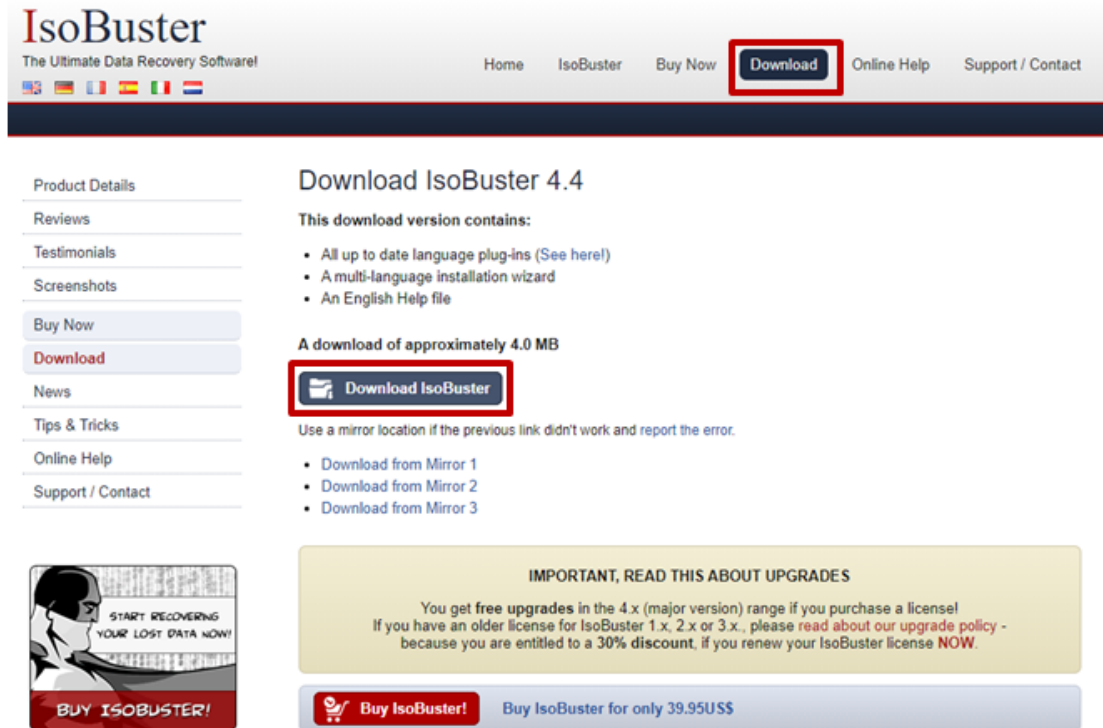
IsoBuster
The Ultimate Data Recovery Software!

Home IsoBuster Buy Now Download Online Help Support / Contact

Product Details
Reviews
Testimonials
Screenshots
Buy Now
Download
News
Tips & Tricks
Online Help
Support / Contact

START RECOVERING YOUR LOST DATA NOW!
BUY ISOBUSTER!

Download IsoBuster 4.4

This download version contains:

- All up to date language plug-ins (See here!)
- A multi-language installation wizard
- An English Help file

A download of approximately 4.0 MB

Download IsoBuster

Use a mirror location if the previous link didn't work and report the error.

- Download from Mirror 1
- Download from Mirror 2
- Download from Mirror 3

IMPORTANT, READ THIS ABOUT UPGRADES

You get free upgrades in the 4.x (major version) range if you purchase a license! If you have an older license for IsoBuster 1.x, 2.x or 3.x., please read about our upgrade policy - because you are entitled to a 30% discount, if you renew your IsoBuster license NOW.

Buy IsoBuster!
Buy IsoBuster for only 39.95US$